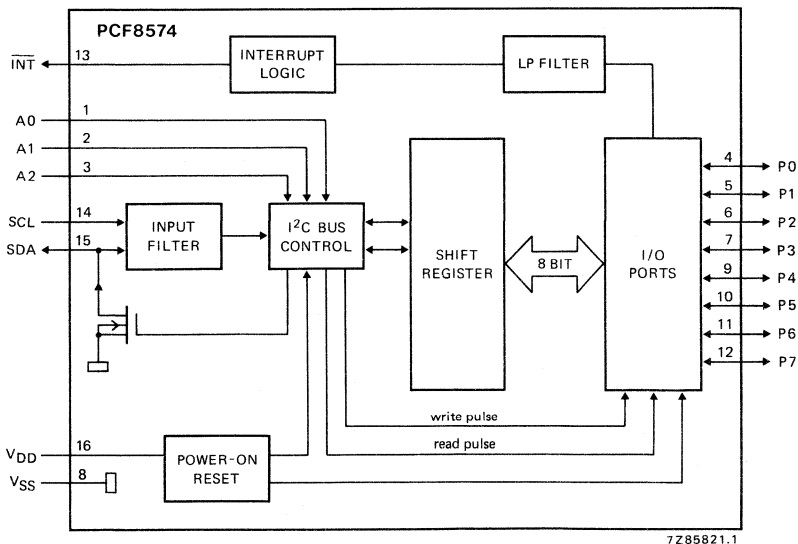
PCF8574

$\overline{INT}$ 13

INTERRUPT LOGIC

LP FILTER

A0 1

A1 2

A2 3

SCL 14

SDA 15

INPUT FILTER

$I^2C$ BUS CONTROL

SHIFT REGISTER

8 BIT

I/O PORTS

4 P0

5 P1

6 P2

7 P3

9 P4

10 P5

11 P6

12 P7

write pulse

read pulse

$V_{DD}$ 16

$V_{SS}$ 8

POWER-ON RESET

7Z85821.1